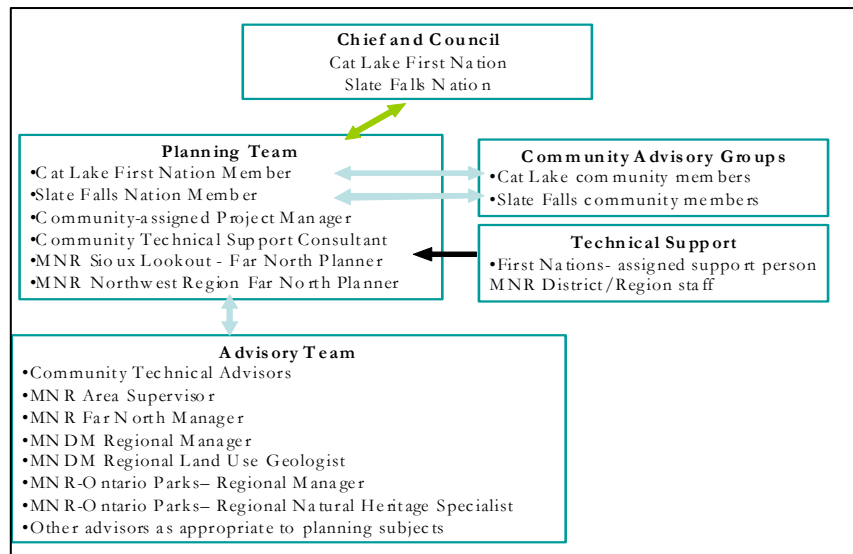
Chief and Council
Cat Lake First Nation
Slate Falls Nation

Planning Team
•Cat Lake First Nation Member
•Slate Falls Nation Member
•Community-assigned Project Manager
•Community Technical Support Consultant
•MNR Sioux Lookout - Far North Planner
•MNR Northwest Region Far North Planner

Community Advisory Groups
•Cat Lake community members
•Slate Falls community members

Technical Support
•First Nations- assigned support person
MNR District/Region staff

Advisory Team
•Community Technical Advisors
•MNR Area Supervisor
•MNR Far North Manager
•MNDM Regional Manager
•MNDM Regional Land Use Geologist
•MNR-Ontario Parks– Regional Manager
•MNR-Ontario Parks– Regional Natural Heritage Specialist
•Other advisors as appropriate to planning subjects